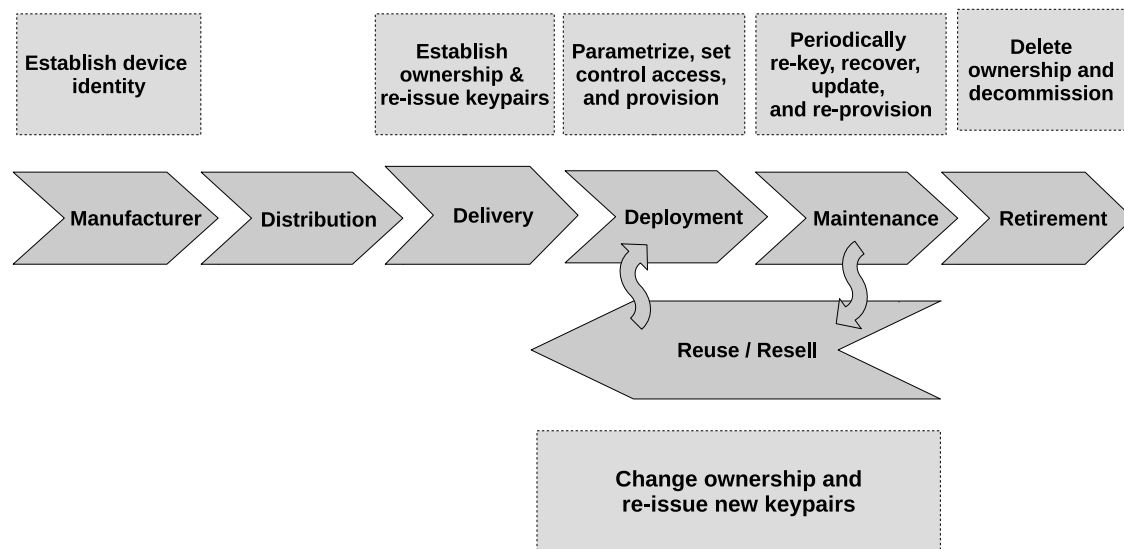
Establish device identity

Establish ownership & re-issue keypairs

Parametrize, set control access, and provision

Periodically re-key, recover, update, and re-provision

Delete ownership and decommission

Manufacturer

Distribution

Delivery

Deployment

Maintenance

Retirement

Reuse / Resell

Change ownership and re-issue new keypairs